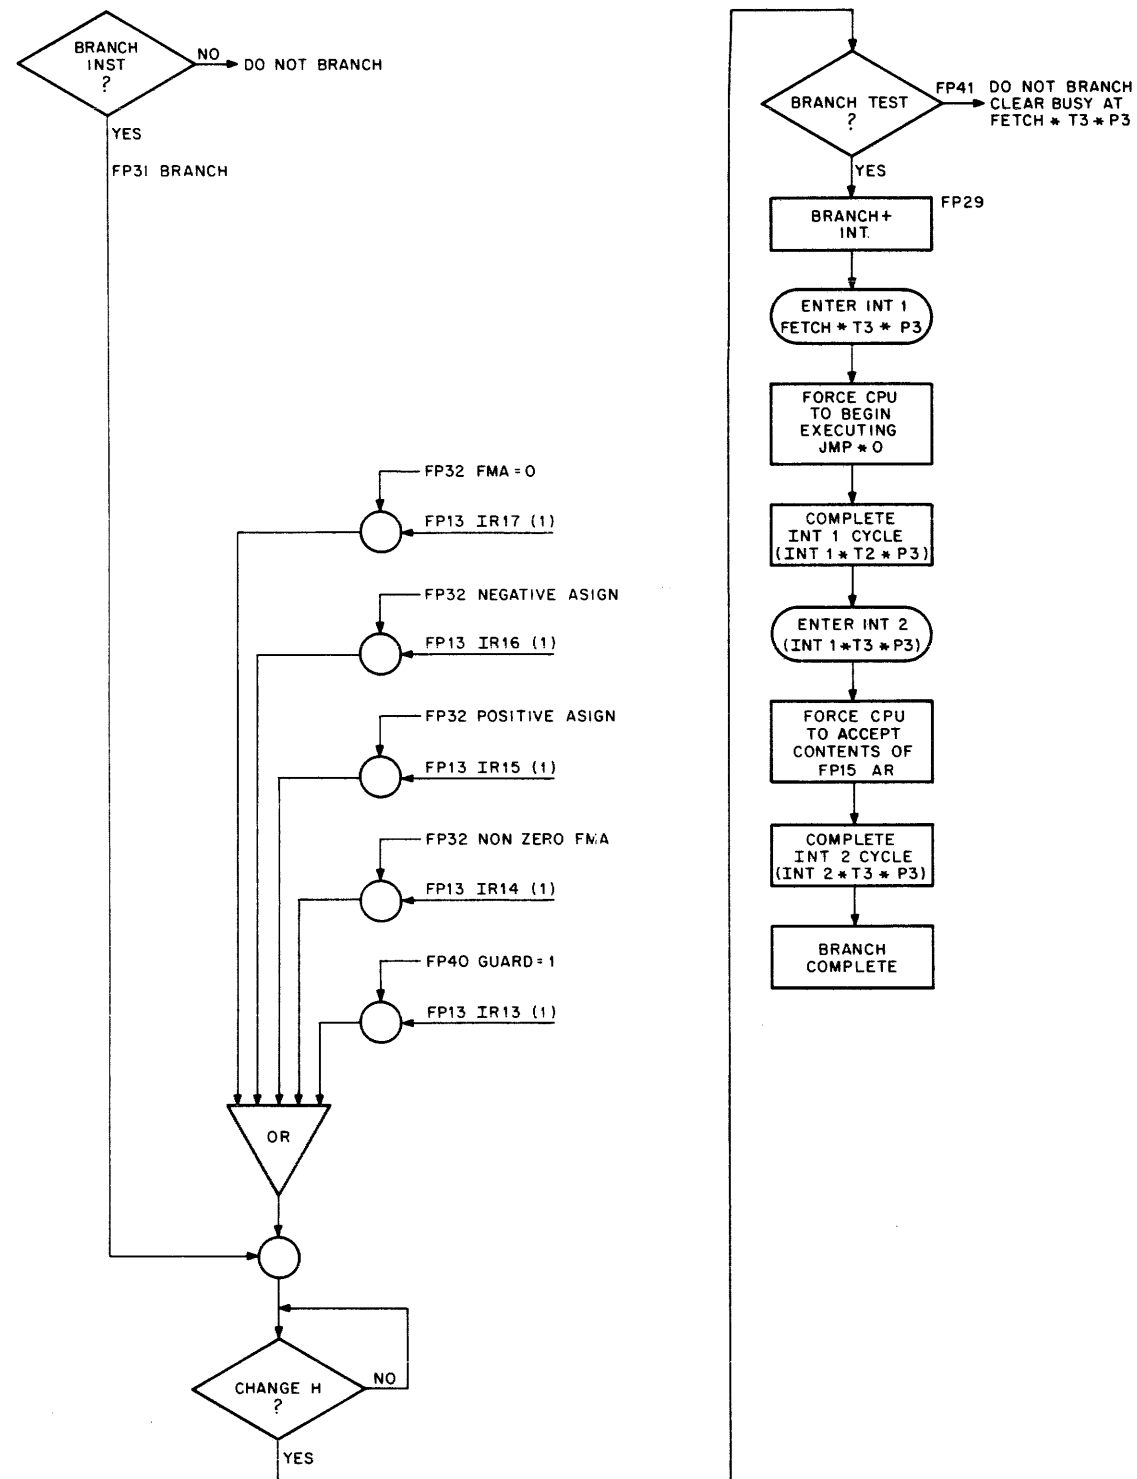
BRANCH INST ?

NO

DO NOT BRANCH

YES

FP31 BRANCH

FP32 FMA = 0

FP13 IR17 (1)

FP32 NEGATIVE ASIGN

FP13 IR16 (1)

FP32 POSITIVE ASIGN

FP13 IR15 (1)

FP32 NON ZERO FMA

FP13 IR14 (1)

FP40 GUARD = 1

FP13 IR13 (1)

OR

CHANGE H ?

NO

YES

BRANCH TEST ?

FP41 DO NOT BRANCH CLEAR BUSY AT FETCH * T3 * P3

YES

BRANCH+ INT.

FP29

ENTER INT 1 FETCH * T3 * P3

FORCE CPU TO BEGIN EXECUTING JMP * 0

COMPLETE INT 1 CYCLE (INT 1 * T2 * P3)

ENTER INT 2 (INT 1 * T3 * P3)

FORCE CPU TO ACCEPT CONTENTS OF FP15 AR

COMPLETE INT 2 CYCLE (INT 2 * T3 * P3)

BRANCH COMPLETE